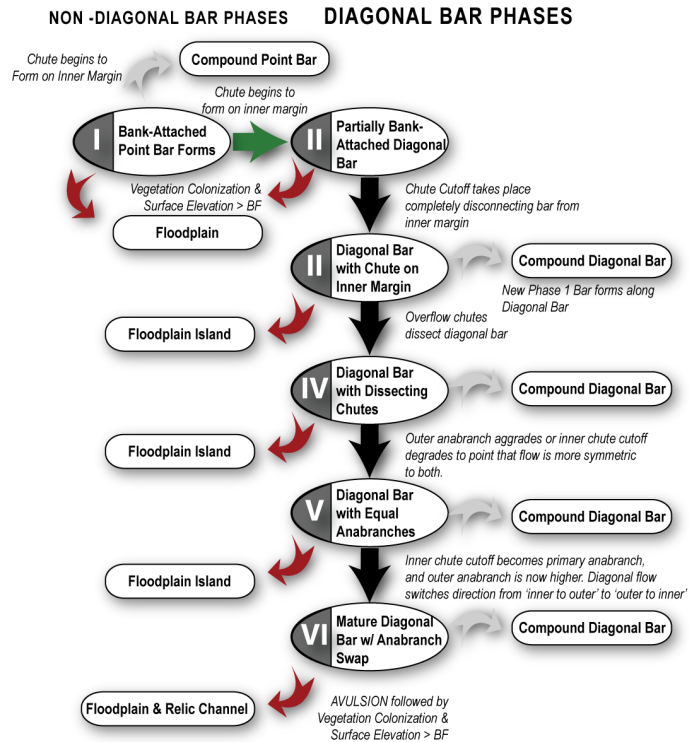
NON -DIAGONAL BAR PHASES

DIAGONAL BAR PHASES

Chute begins to Form on Inner Margin

Compound Point Bar

Chute begins to form on inner margin

I Bank-Attached Point Bar Forms

II Partially Bank-Attached Diagonal Bar

Vegetation Colonization & Surface Elevation > BF

Floodplain

Chute Cutoff takes place completely disconnecting bar from inner margin

II Diagonal Bar with Chute on Inner Margin

Compound Diagonal Bar

New Phase 1 Bar forms along Diagonal Bar

Floodplain Island

Overflow chutes dissect diagonal bar

IV Diagonal Bar with Dissecting Chutes

Compound Diagonal Bar

Floodplain Island

Outer anabranch aggrades or inner chute cutoff degrades to point that flow is more symmetric to both.

V Diagonal Bar with Equal Anabranches

Compound Diagonal Bar

Floodplain Island

Inner chute cutoff becomes primary anabranch, and outer anabranch is now higher. Diagonal flow switches direction from 'inner to outer' to 'outer to inner'

VI Mature Diagonal Bar w/ Anabranch Swap

Compound Diagonal Bar

Floodplain & Relic Channel

AVULSION followed by Vegetation Colonization & Surface Elevation > BF